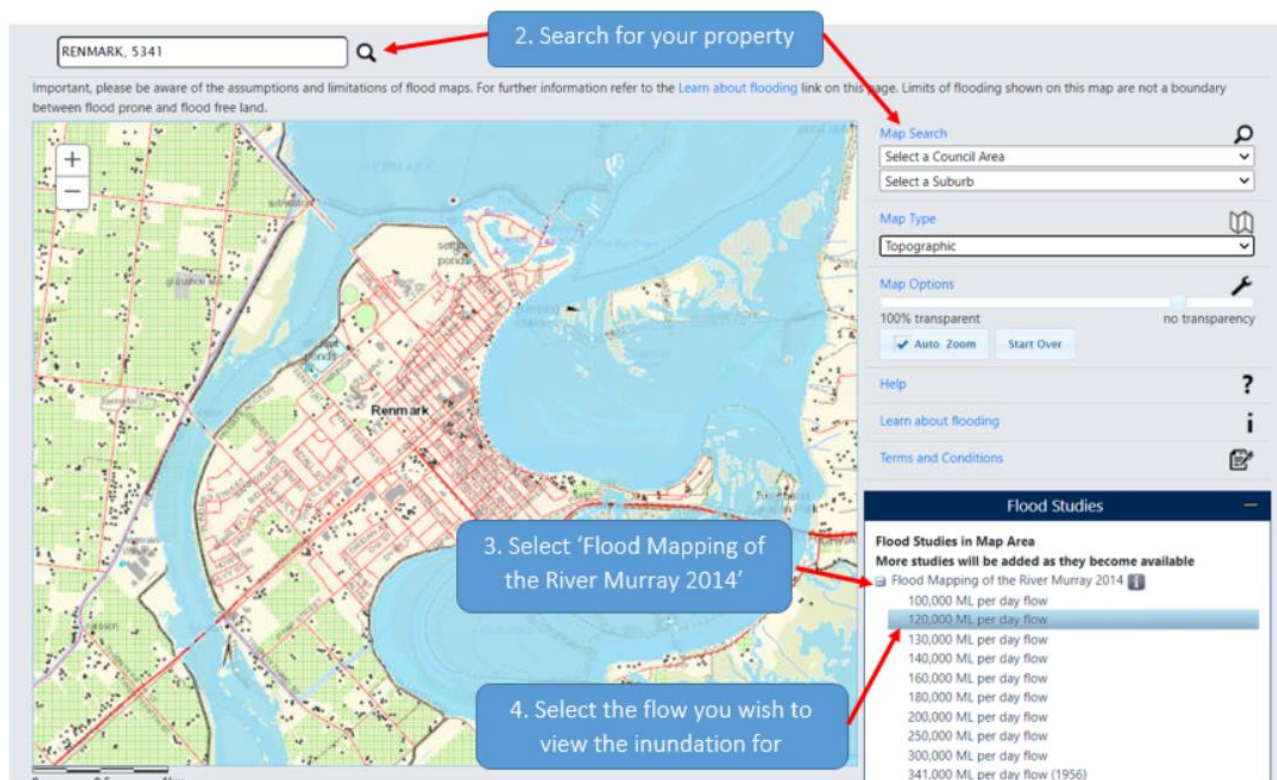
RENMARK, 5341

2. Search for your property

Important, please be aware of the assumptions and limitations of flood maps. For further information refer to the Learn about flooding link on this page. Limits of flooding shown on this map are not a boundary between flood prone and flood free land.

+
−

Renmark

Map Search
Select a Council Area
Select a Suburb

Map Type
Topographic

Map Options
100% transparent
no transparency
Auto Zoom
Start Over

Help ?
Learn about flooding i
Terms and Conditions

Flood Studies
Flood Studies in Map Area
More studies will be added as they become available
Flood Mapping of the River Murray 2014
100,000 ML per day flow
120,000 ML per day flow
130,000 ML per day flow
140,000 ML per day flow
160,000 ML per day flow
180,000 ML per day flow
200,000 ML per day flow
250,000 ML per day flow
300,000 ML per day flow
341,000 ML per day flow (1956)

3. Select 'Flood Mapping of the River Murray 2014'

4. Select the flow you wish to view the inundation for